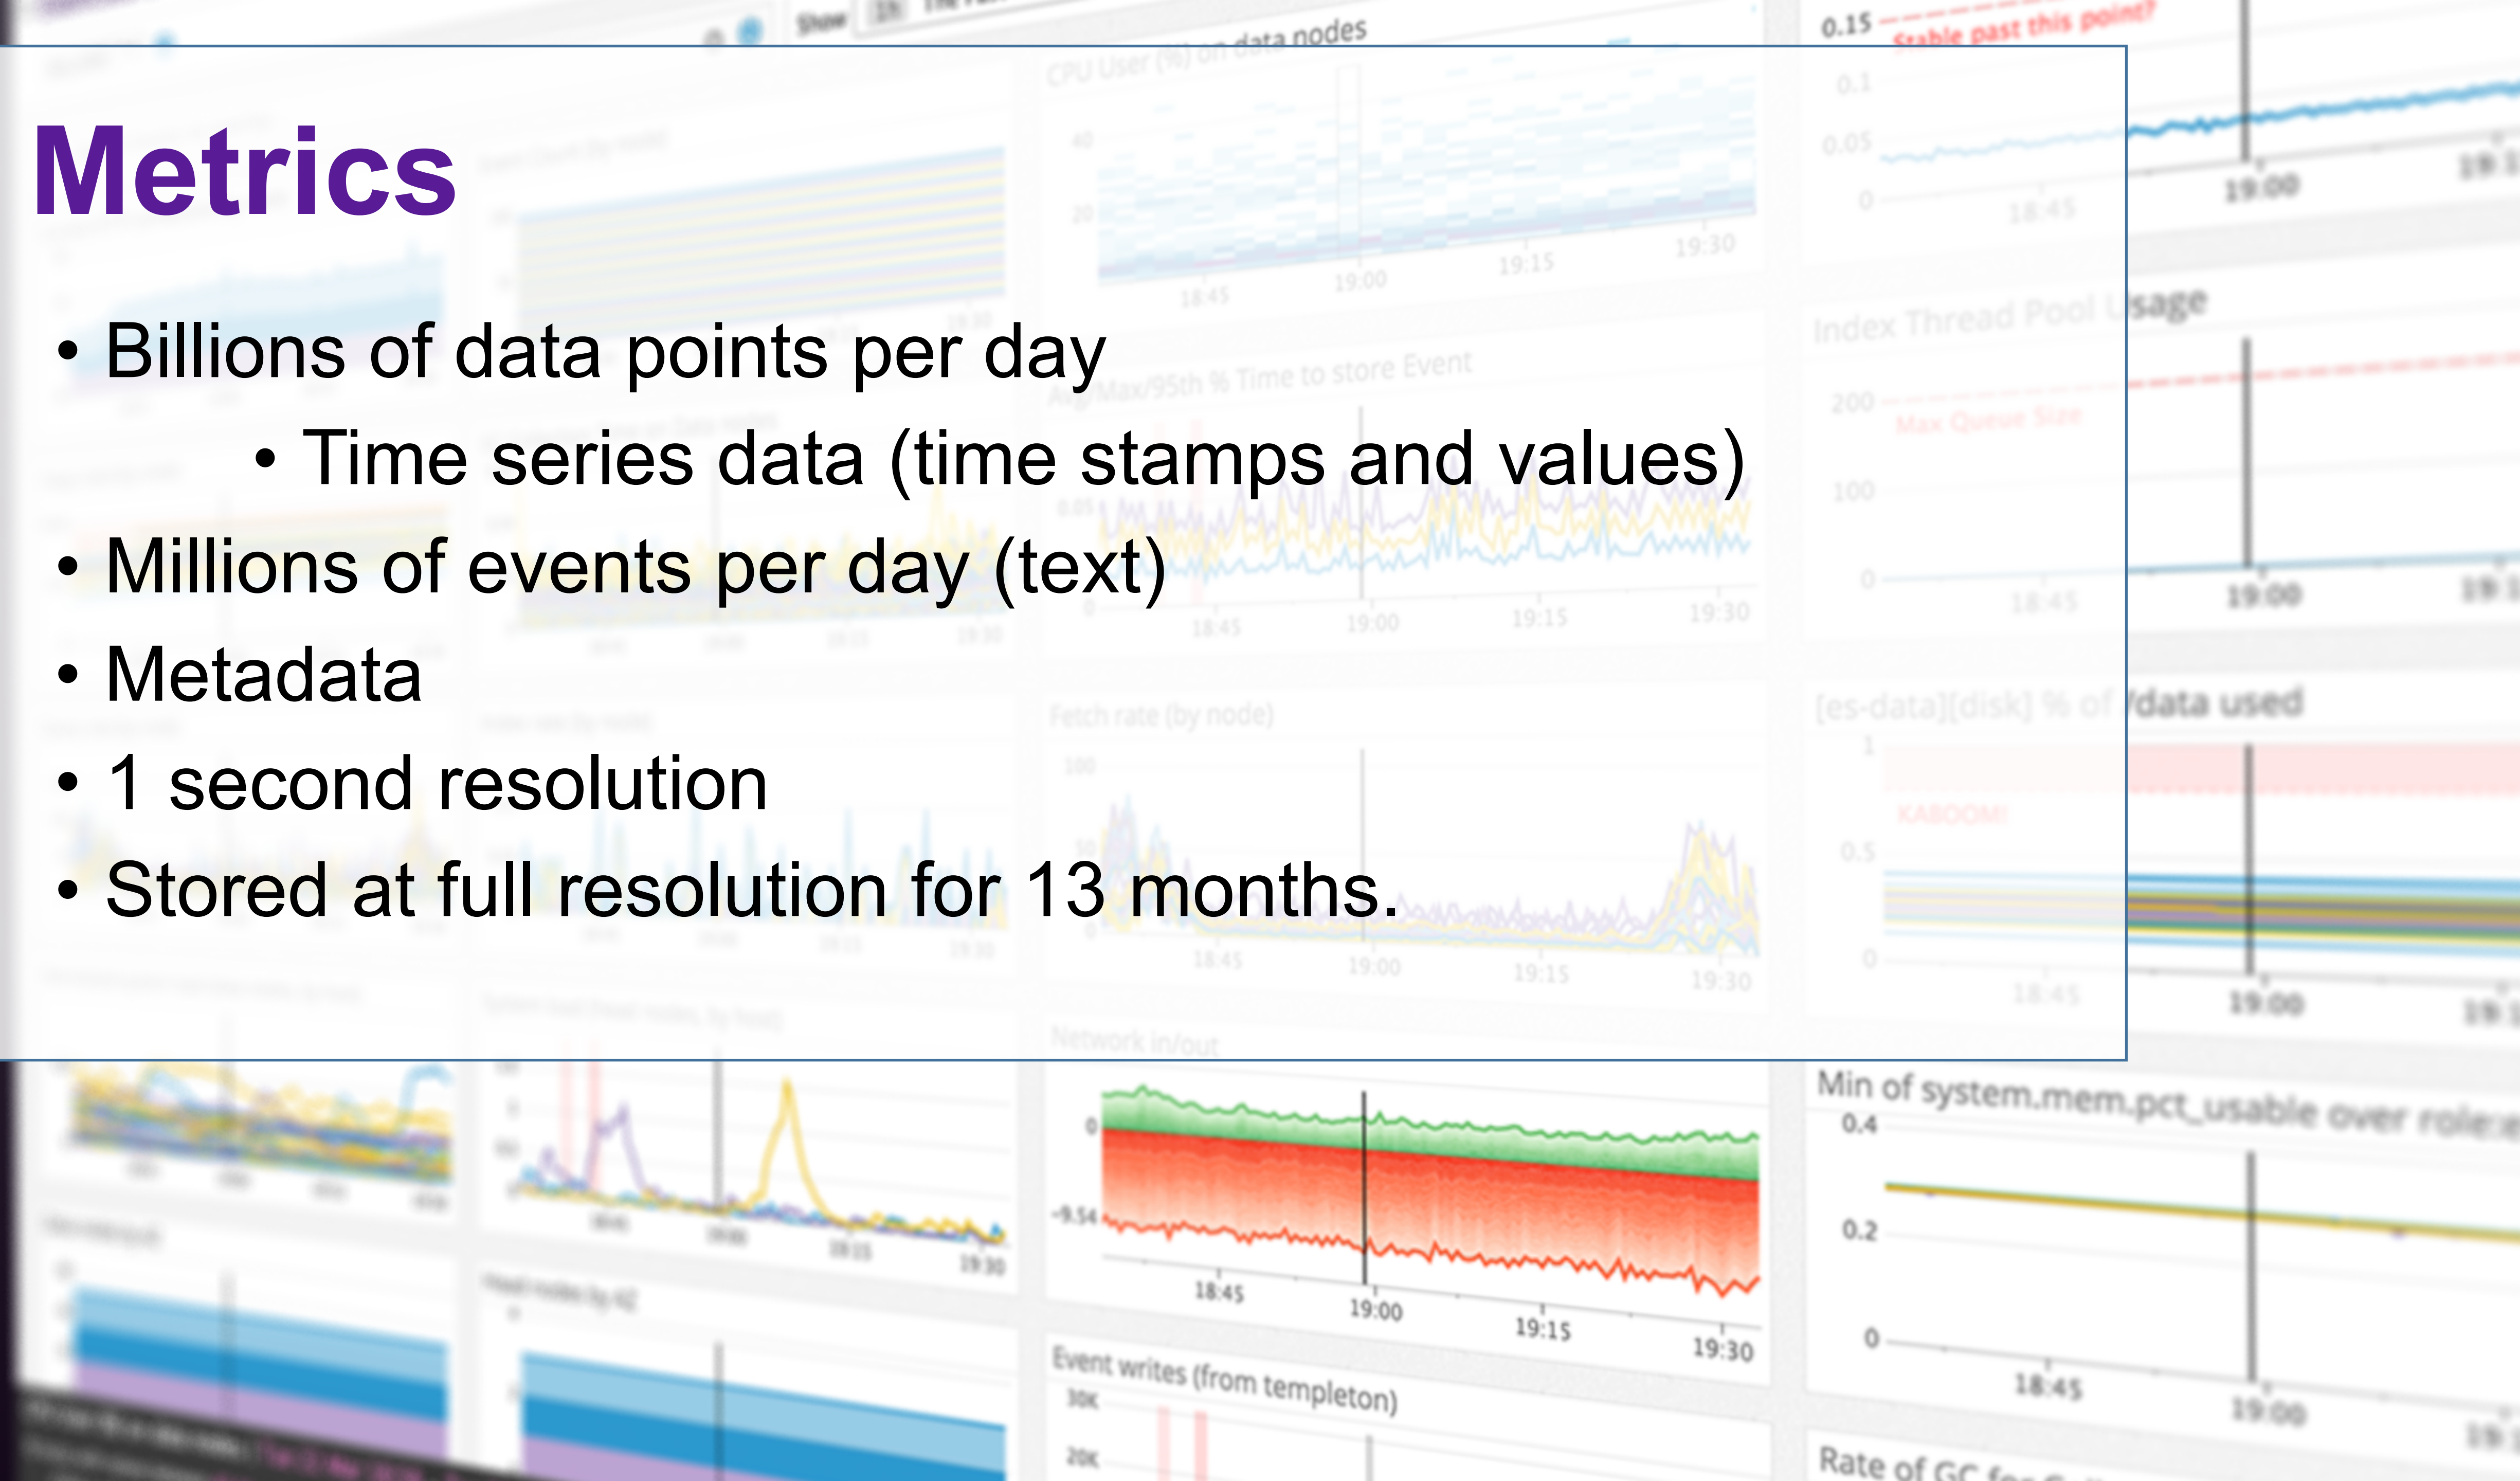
Metrics

• Billions of data points per day
 • Time series data (time stamps and values)
• Millions of events per day (text)
• Metadata
• 1 second resolution
• Stored at full resolution for 13 months.

CPU User (%) on data nodes
40
20
18:45
19:00
19:15
19:30

0.15
Stable past this point?
0.1
0.05
0
18:45
19:00

Index Thread Pool Usage
200
Max Queue Size
100
0
18:45
19:00

Avg/Max/95th % Time to store Event
18:45
19:00
19:15
19:30

Fetch rate (by node)
18:45
19:00
19:15
19:30

[es-data][disk] % of /data used
1
KABOOM!
0.5
0
18:45
19:00

Network In/out
0
-9.54
18:45
19:00
19:15
19:30

Min of system.mem.pct_usable over role
0.4
0.2
0
18:45
19:00

Event writes (from templeton)
30K
20K

Rate of GC